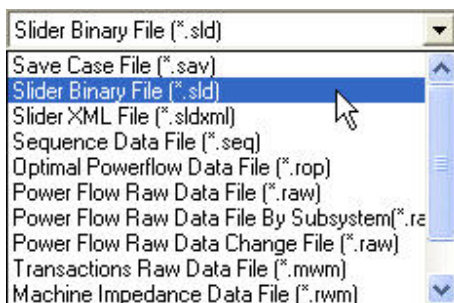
Slider Binary File (*.sld)
Save Case File (*.sav)
Slider Binary File (*.sld)
Slider XML File (*.sldxml)
Sequence Data File (*.seq)
Optimal Powerflow Data File (*.rop)
Power Flow Raw Data File (*.raw)
Power Flow Raw Data File By Subsystem(*.ra
Power Flow Raw Data Change File (*.raw)
Transactions Raw Data File (*.mwm)
Machine Impedance Data File (*.rwm)